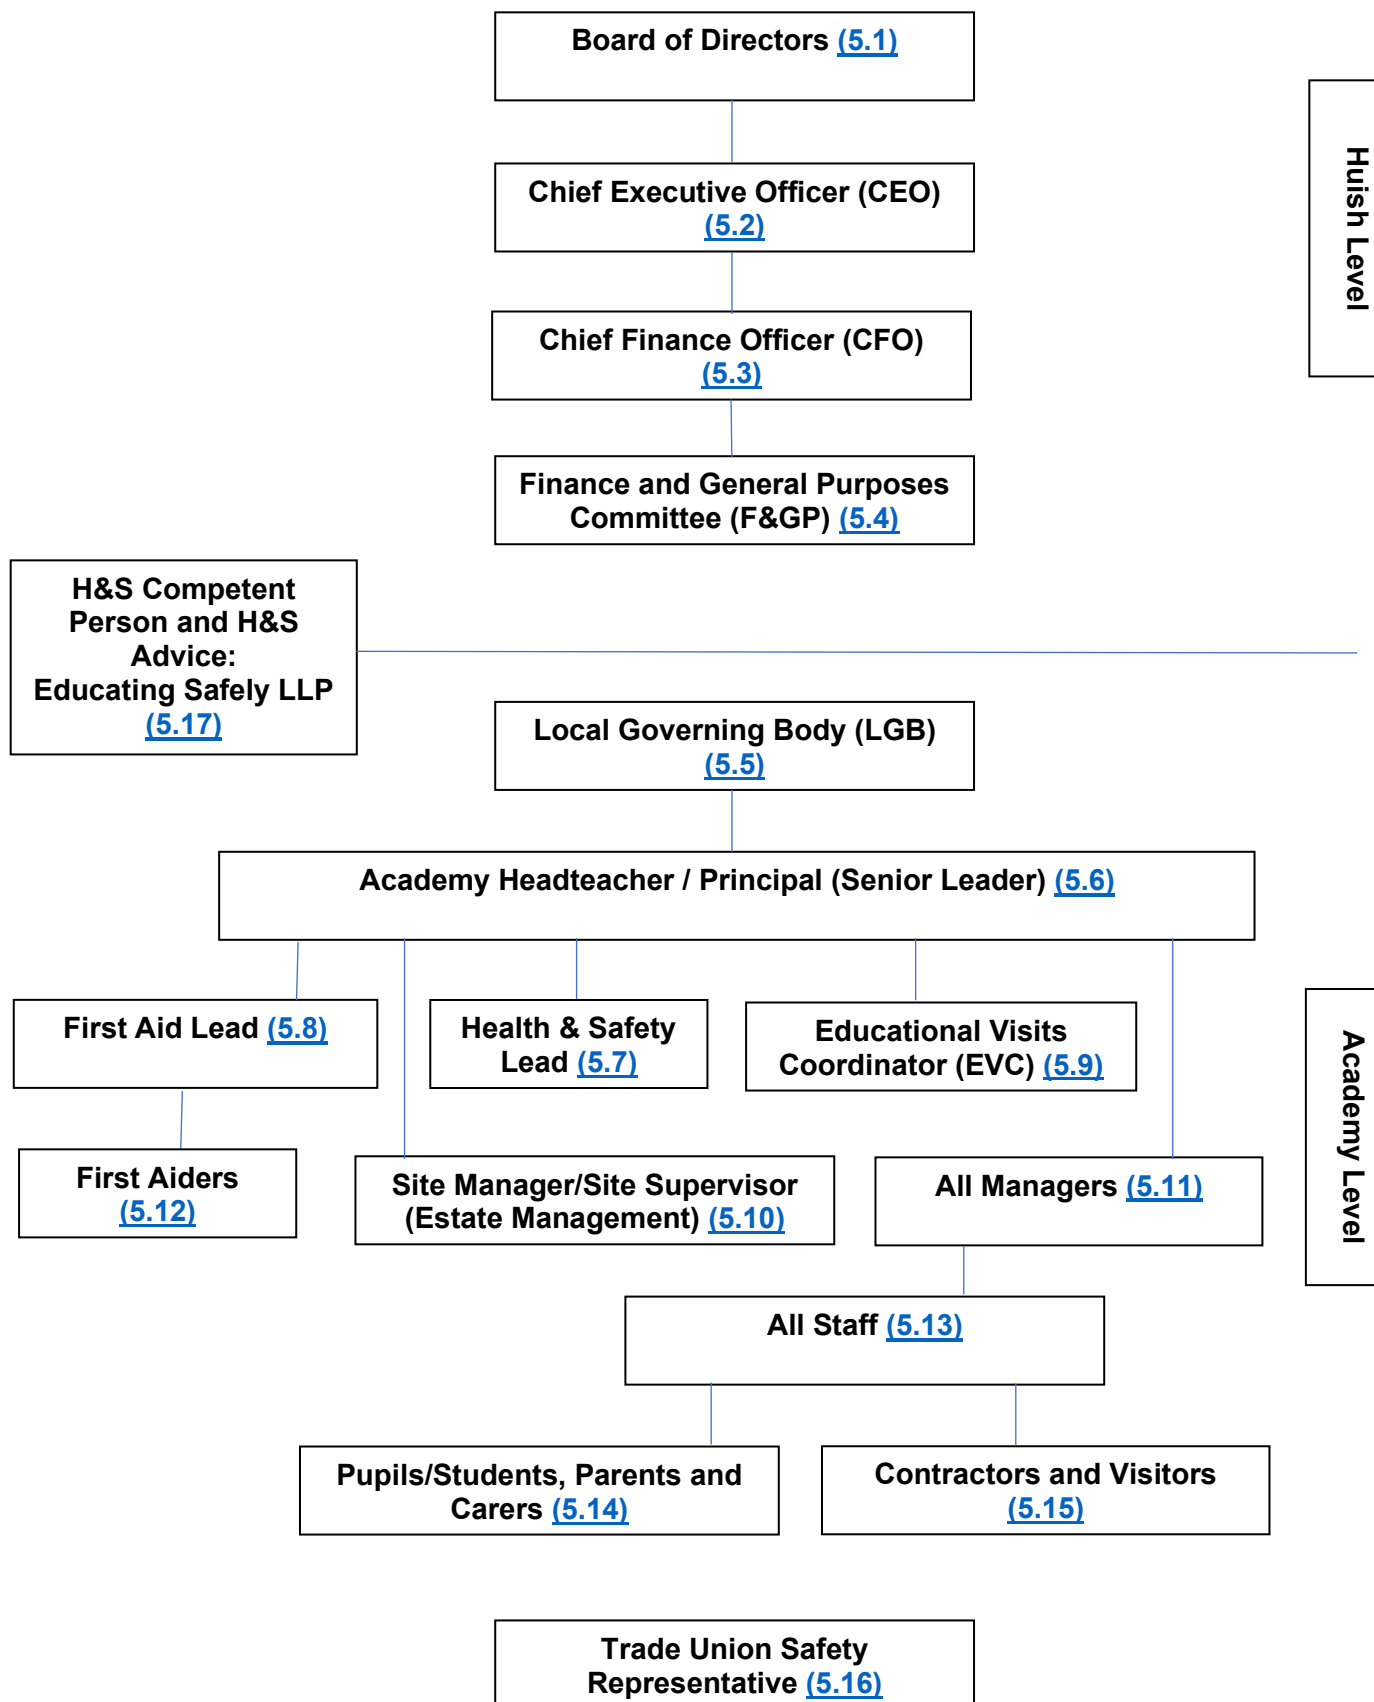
Board of Directors (5.1)

Chief Executive Officer (CEO) (5.2)

Chief Finance Officer (CFO) (5.3)

Finance and General Purposes Committee (F&GP) (5.4)

Huish Level

H&S Competent Person and H&S Advice: Educating Safely LLP (5.17)

Local Governing Body (LGB) (5.5)

Academy Headteacher / Principal (Senior Leader) (5.6)

First Aid Lead (5.8)

Health & Safety Lead (5.7)

Educational Visits Coordinator (EVC) (5.9)

First Aiders (5.12)

Site Manager/Site Supervisor (Estate Management) (5.10)

All Managers (5.11)

Academy Level

All Staff (5.13)

Pupils/Students, Parents and Carers (5.14)

Contractors and Visitors (5.15)

Trade Union Safety Representative (5.16)